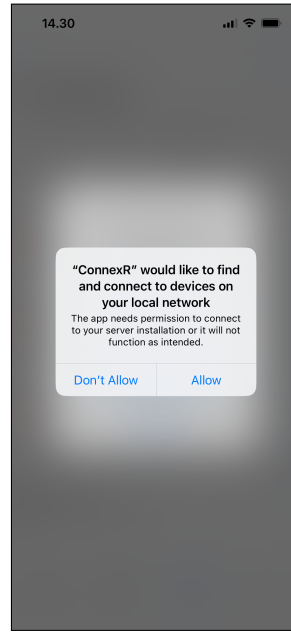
14.30

“ConnexR” would like to find and connect to devices on your local network

The app needs permission to connect to your server installation or it will not function as intended.

Don’t Allow

Allow